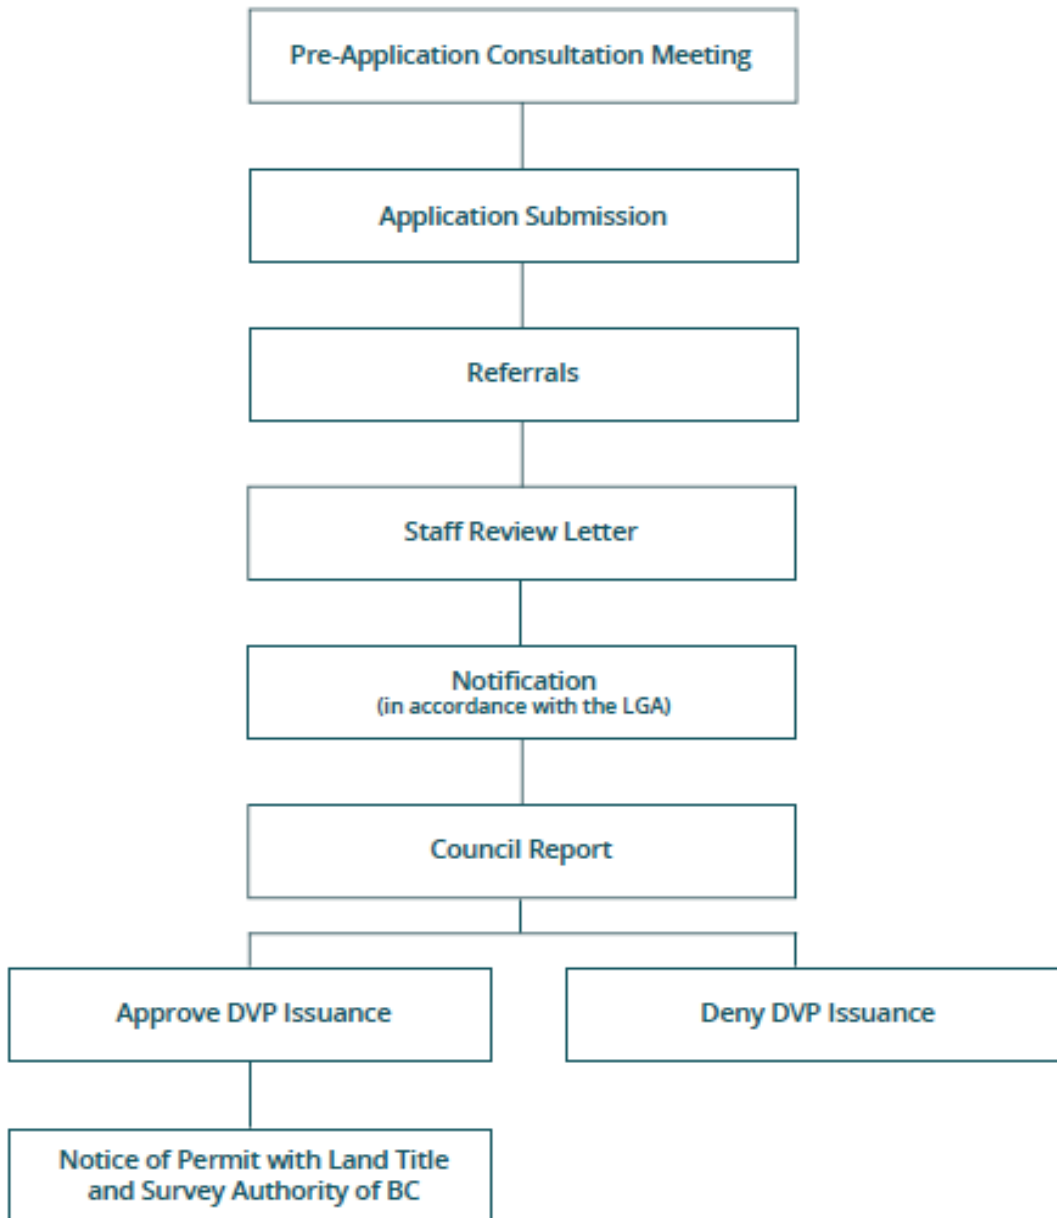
Pre-Application Consultation Meeting

Application Submission

Referrals

Staff Review Letter

Notification
(in accordance with the LGA)

Council Report

Approve DVP Issuance

Deny DVP Issuance

Notice of Permit with Land Title and Survey Authority of BC